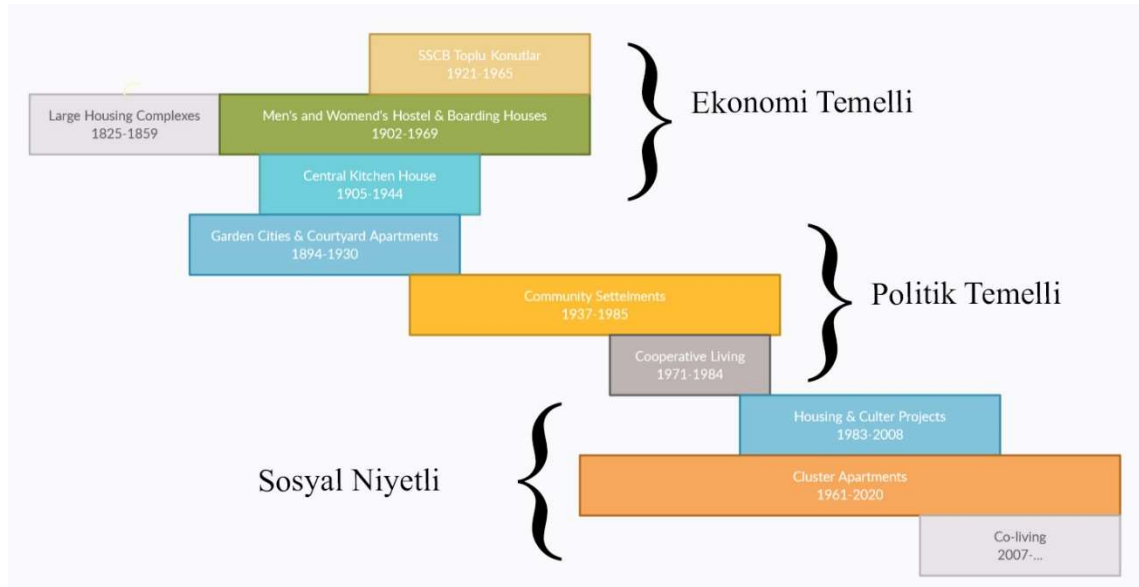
SSCB Toplu Konutlar
1921-1965

Large Housing Complexes
1825-1859

Men's and Womend's Hostel & Boarding Houses
1902-1969

Ekonomi Temelli

Central Kitchen House
1905-1944

Garden Cities & Courtyard Apartments
1894-1930

Community Setteiments
1937-1985

Politik Temelli

Cooperative Living
1971-1984

Housing & Culter Projects
1983-2008

Sosyal Niyetli

Cluster Apartments
1961-2020

Co-living
2007-...